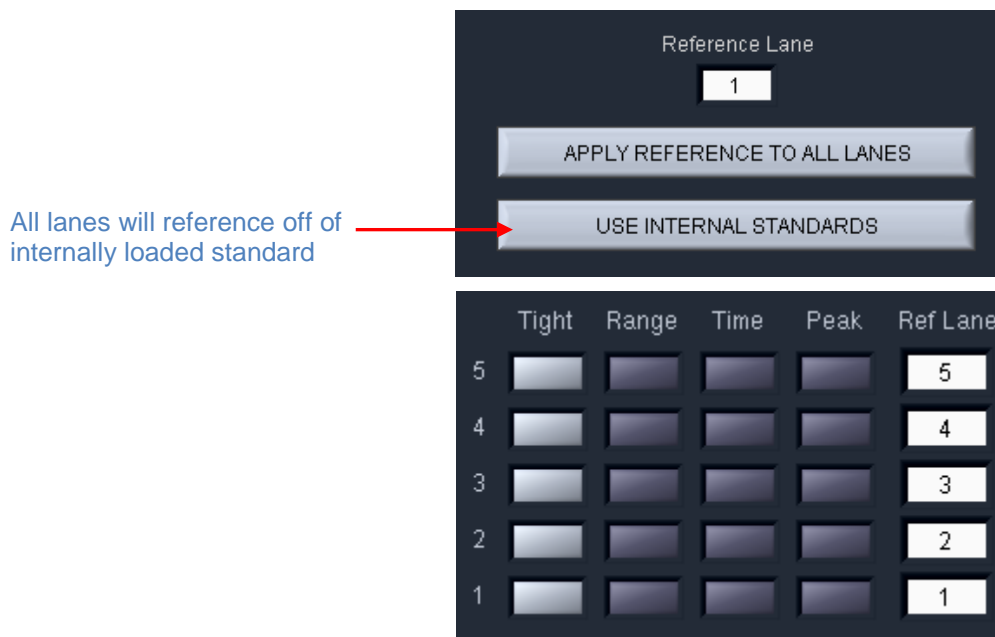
Reference Lane
1
APPLY REFERENCE TO ALL LANES
All lanes will reference off of internally loaded standard
USE INTERNAL STANDARDS

| | Tight | Range | Time | Peak | Ref Lane |
|---|---|---|---|---|---|
| 5 | | | | | 5 |
| 4 | | | | | 4 |
| 3 | | | | | 3 |
| 2 | | | | | 2 |
| 1 | | | | | 1 |